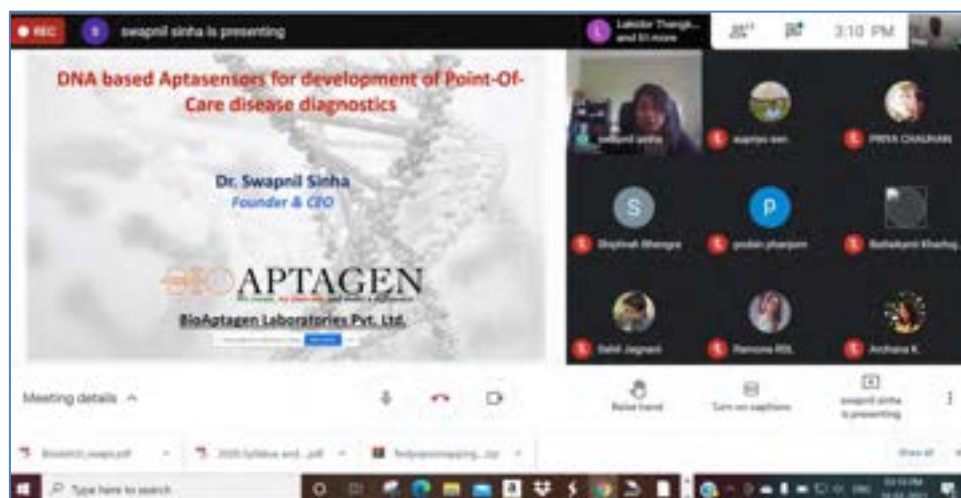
REC swapnil sinha is presenting

Lakidor Thangkhiew and 51 more 3:10 PM

DNA based Aptasensors for development of Point-Of-Care disease diagnostics

Dr. Swapnil Sinha
Founder & CEO

APTAGEN
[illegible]

BioAptagen Laboratories Pvt. Ltd.

swapnil sinha
supriya sen
PRIYA CHAUHAN
S
Shiphrah Bhangra
P
probin phanjom
Balbakynti Kharbuli
Sahil Jagnani
Ramona RDL
Archana K.

Meeting details ^

Raise hand
Turn on captions
swapnil sinha is presenting

Biotech_swaps.pdf
2020 Syllabus and....pdf
Netpopmapping....zip
Show all

Type here to search